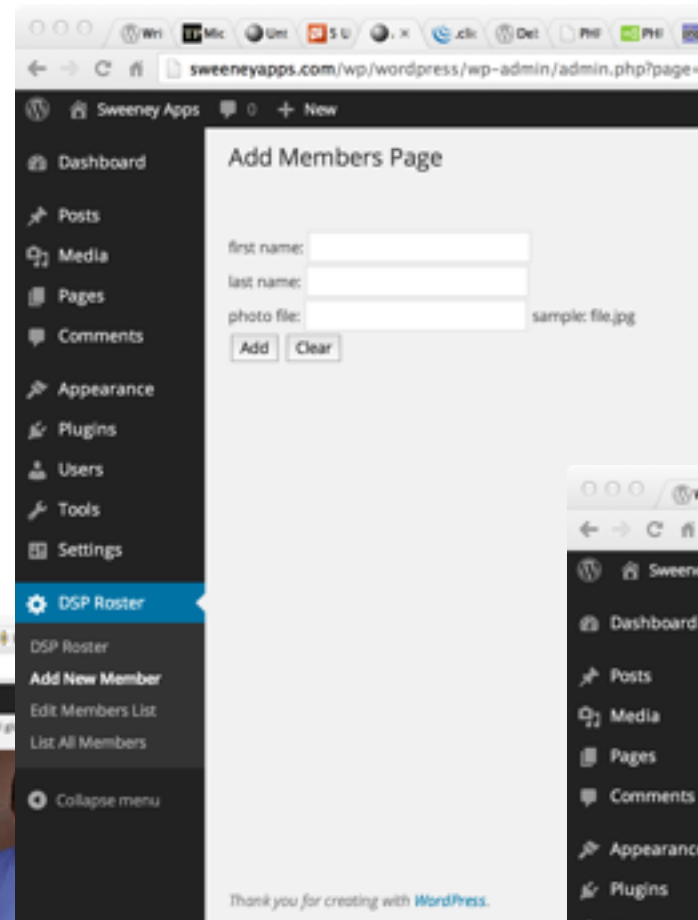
Wri Mic Unt S U .clc Del PHF PHI

sweeneyapps.com/wp/wordpress/wp-admin/admin.php?page=

Sweeney Apps 0 + New

Dashboard
Posts
Media
Pages
Comments
Appearance
Plugins
Users
Tools
Settings
DSP Roster
DSP Roster
Add New Member
Edit Members List
List All Members
Collapse menu

Add Members Page

first name:
last name:
photo file: sample: file.jpg
Add Clear

Thank you for creating with WordPress.

Sween
Dashboard
Posts
Media
Pages
Comments
Appearanc
Plugins